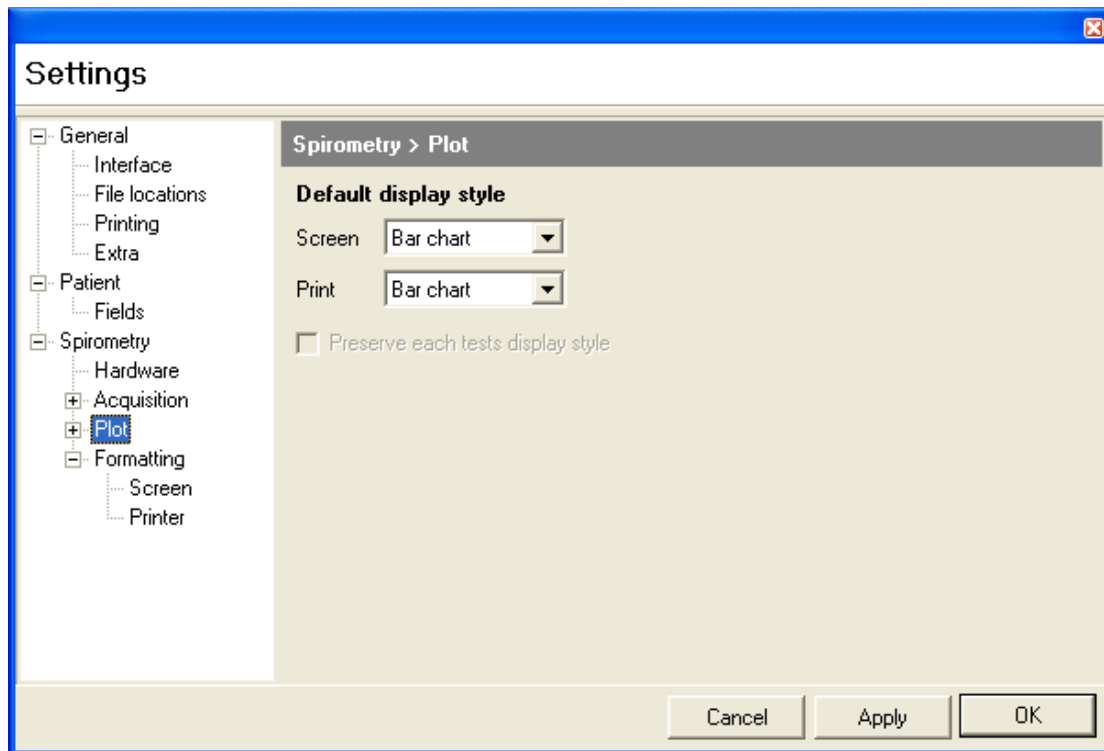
Settings

General
Interface
File locations
Printing
Extra
Patient
Fields
Spirometry
Hardware
Acquisition
Plot
Formatting
Screen
Printer

Spirometry > Plot

Default display style

Screen Bar chart

Print Bar chart

Preserve each tests display style

Cancel Apply OK